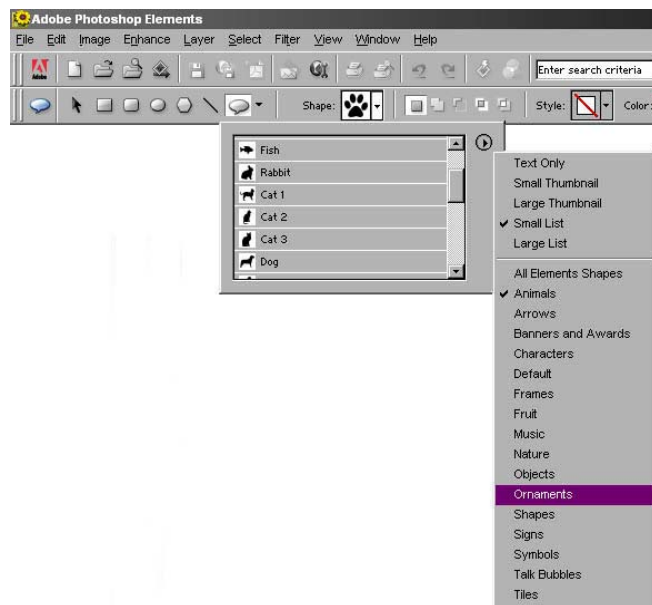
Adobe Photoshop Elements

File Edit Image Enhance Layer Select Filter View Window Help

Enter search criteria

Shape:

Style:

Color:

Fish
Rabbit
Cat 1
Cat 2
Cat 3
Dog

Text Only
Small Thumbnail
Large Thumbnail
✔ Small List
Large List

All Elements Shapes
✔ Animals
Arrows
Banners and Awards
Characters
Default
Frames
Fruit
Music
Nature
Objects
Ornaments
Shapes
Signs
Symbols
Talk Bubbles
Tiles